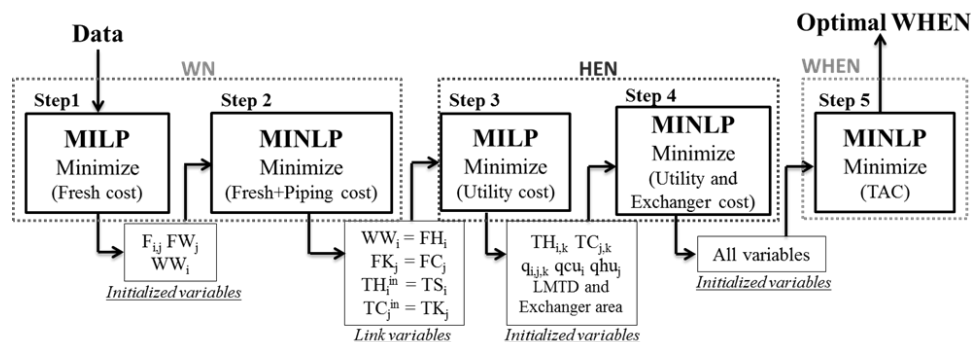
Data

Optimal WHEN

WN

HEN

WHEN

Step1
MILP
Minimize
(Fresh cost)

Step 2
MINLP
Minimize
(Fresh+Piping cost)

Step 3
MILP
Minimize
(Utility cost)

Step 4
MINLP
Minimize
(Utility and Exchanger cost)

Step 5
MINLP
Minimize
(TAC)

$F_{i,j}$ $FW_j$
$WW_i$
*Initialized variables*

$WW_i = FH_i$
$FK_j = FC_j$
$TH_i^{in} = TS_i$
$TC_j^{in} = TK_j$
*Link variables*

$TH_{i,k}$ $TC_{j,k}$
$q_{i,j,k}$ $qcu_i$ $qhu_j$
LMTD and Exchanger area
*Initialized variables*

All variables
*Initialized variables*